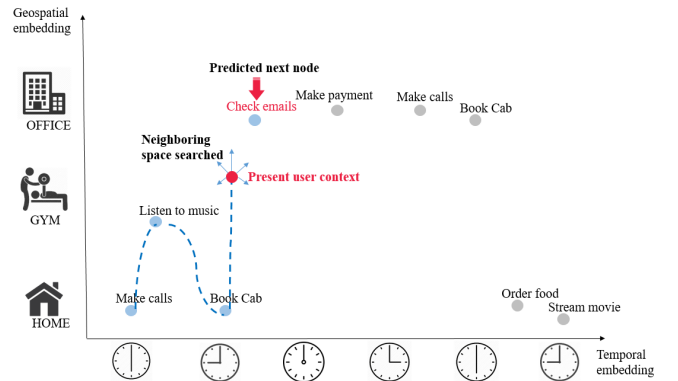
Geospatial embedding

OFFICE

GYM

HOME

Predicted next node

Check emails

Make payment

Make calls

Book Cab

Neighboring space searched

Present user context

Listen to music

Make calls

Book Cab

Order food

Stream movie

Temporal embedding